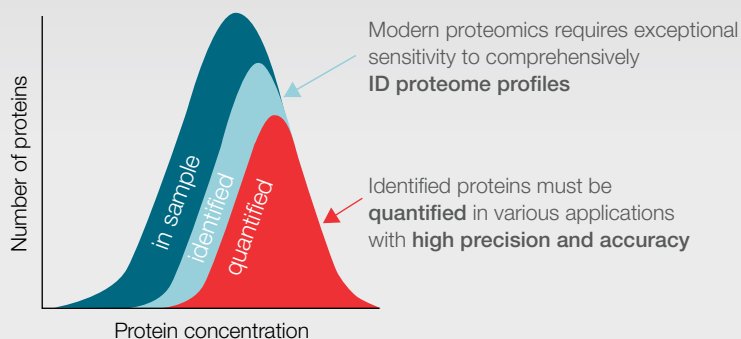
Modern proteomics requires exceptional sensitivity to comprehensively **ID proteome profiles**

Identified proteins must be **quantified** in various applications with **high precision and accuracy**

Number of proteins

in sample

identified

quantified

Protein concentration